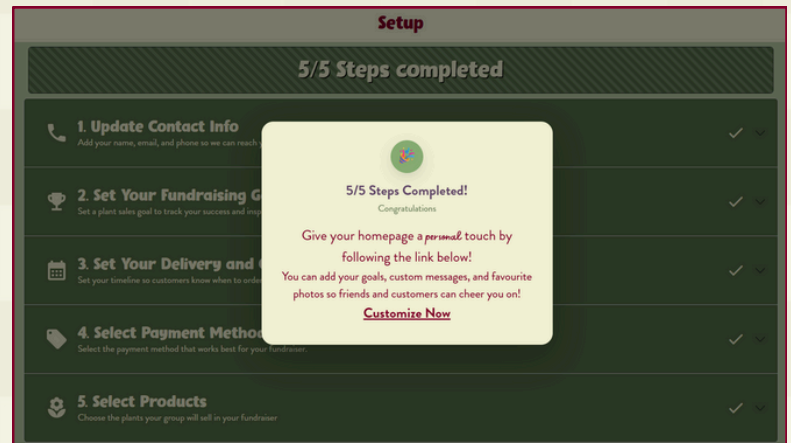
Setup

5/5 Steps completed

1. Update Contact Info
Add your name, email, and phone so we can reach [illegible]

2. Set Your Fundraising G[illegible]
Set a plant sales goal to track your success and insp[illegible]

3. Set Your Delivery and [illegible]
Set your timeline so customers know when to orde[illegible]

4. Select Payment Metho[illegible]
Select the payment method that works best for your fundraiser.

5. Select Products
Choose the plants your group will sell in your fundraiser

5/5 Steps Completed!
Congratulations

Give your homepage a personal touch by following the link below!
You can add your goals, custom messages, and favourite photos so friends and customers can cheer you on!
Customize Now